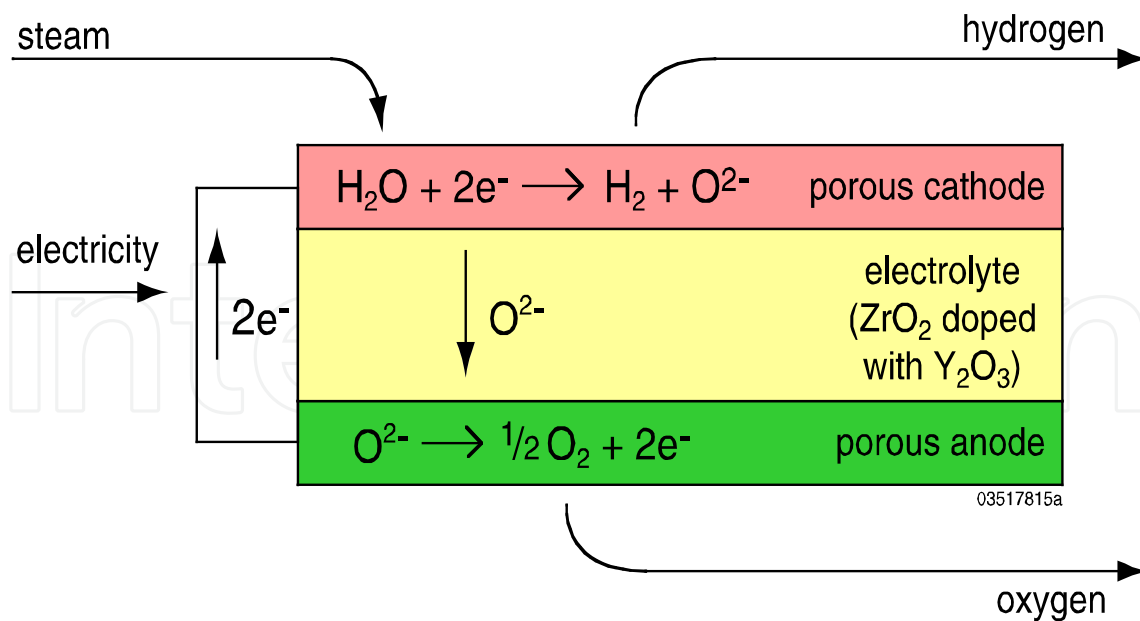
steam

hydrogen

$H_2O + 2e^- \longrightarrow H_2 + O^{2-}$ porous cathode

electricity

$2e^-$

$O^{2-}$

electrolyte ($ZrO_2$ doped with $Y_2O_3$)

$O^{2-} \longrightarrow \frac{1}{2} O_2 + 2e^-$ porous anode

03517815a

oxygen